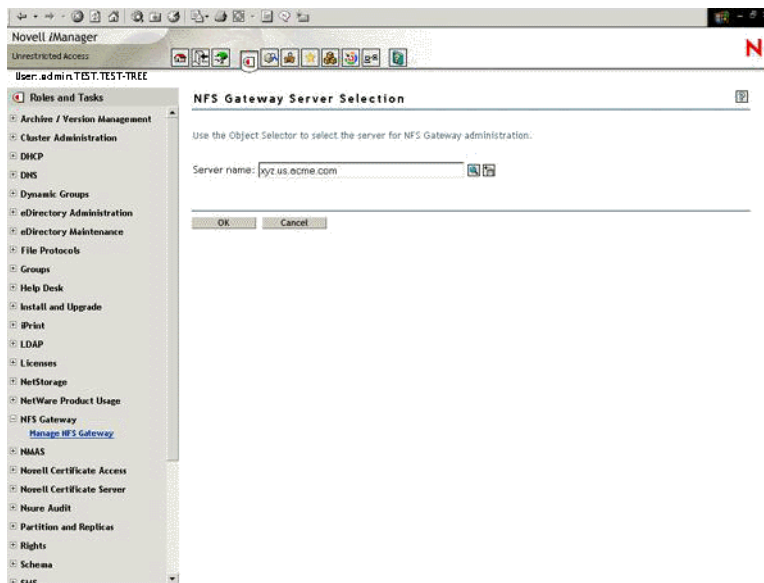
Novell iManager
Unrestricted Access
User: admin.TEST.TEST-TREE

N

Roles and Tasks
Archive / Version Management
Cluster Administration
DHCP
DNS
Dynamic Groups
eDirectory Administration
eDirectory Maintenance
File Protocols
Groups
Help Desk
Install and Upgrade
iPrint
LDAP
Licenses
NetStorage
NetWare Product Usage
NFS Gateway
Manage NFS Gateway
NMAS
Novell Certificate Access
Novell Certificate Server
Nsure Audit
Partition and Replicas
Rights
Schema
SMS

NFS Gateway Server Selection

Use the Object Selector to select the server for NFS Gateway administration.

Server name: xyz.us.acme.com

OK Cancel